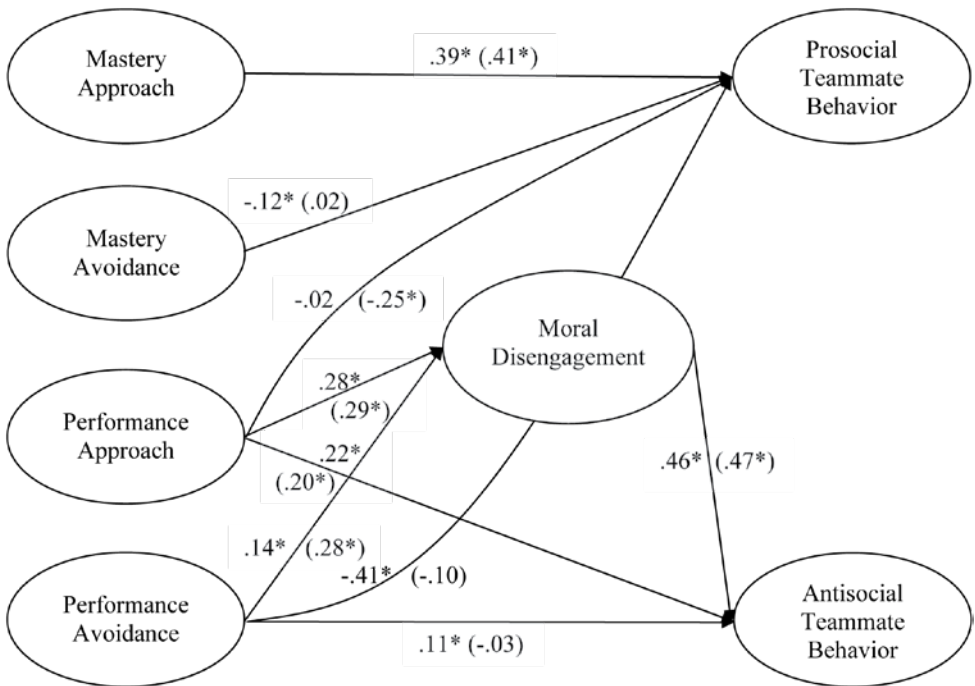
Mastery Approach

.39* (.41*)

Prosocial Teammate Behavior

-.12* (.02)

Mastery Avoidance

-.02 (-.25*)

Moral Disengagement

.28* (.29*)

Performance Approach

.22* (.20*)

.46* (.47*)

.14* (.28*)

-.41* (-.10)

Performance Avoidance

.11* (-.03)

Antisocial Teammate Behavior